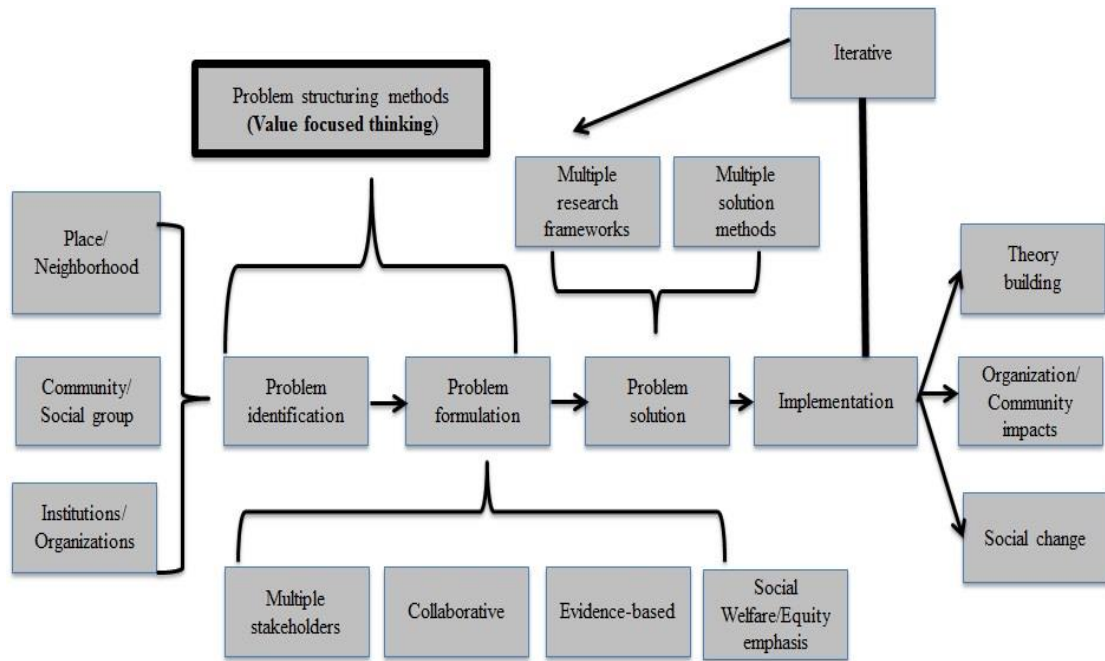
Iterative

Problem structuring methods
(Value focused thinking)

Multiple research frameworks

Multiple solution methods

Place/ Neighborhood

Community/ Social group

Institutions/ Organizations

Problem identification

Problem formulation

Problem solution

Implementation

Theory building

Organization/ Community impacts

Social change

Multiple stakeholders

Collaborative

Evidence-based

Social Welfare/Equity emphasis